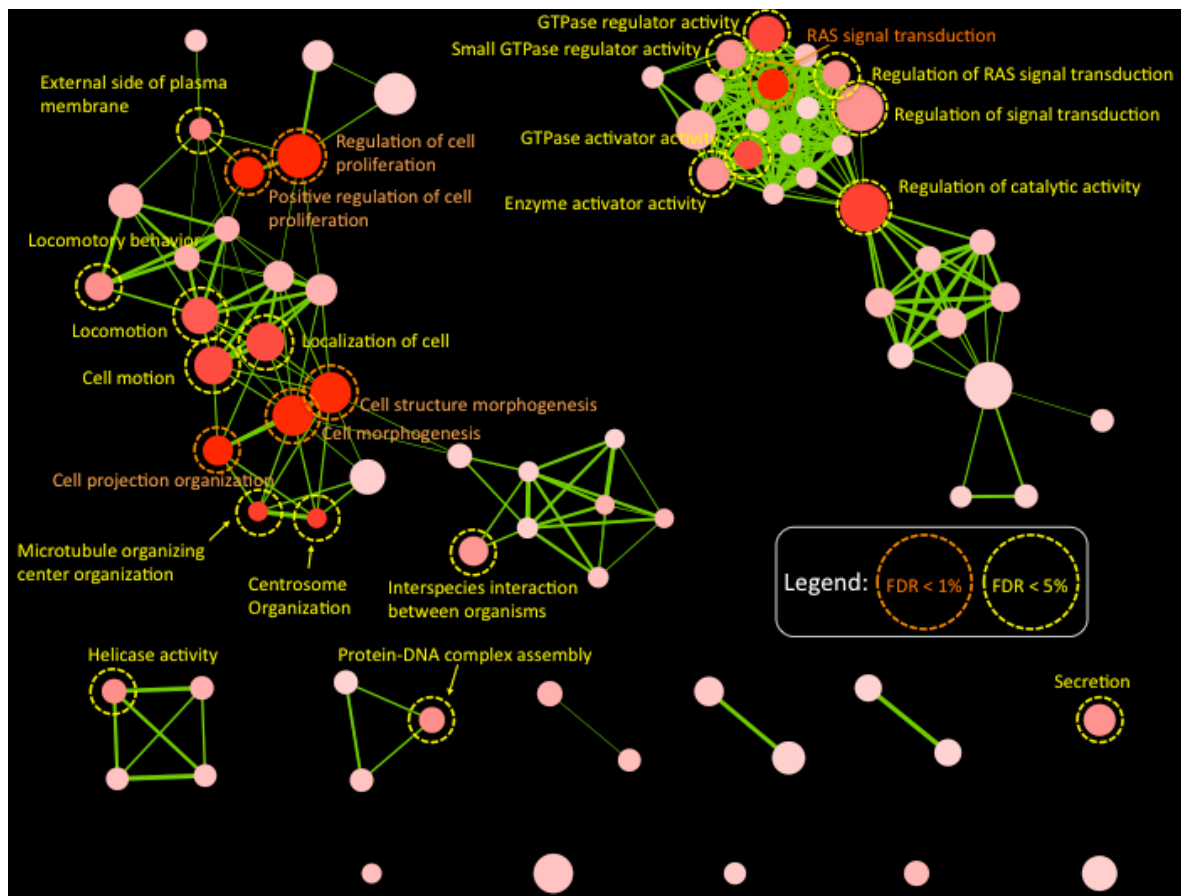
GTPase regulator activity
Small GTPase regulator activity
RAS signal transduction
Regulation of RAS signal transduction
Regulation of signal transduction
GTPase activator activity
Enzyme activator activity
Regulation of catalytic activity
External side of plasma membrane
Regulation of cell proliferation
Positive regulation of cell proliferation
Locomotory behavior
Locomotion
Localization of cell
Cell motion
Cell structure morphogenesis
Cell morphogenesis
Cell projection organization
Microtubule organizing center organization
Centrosome Organization
Interspecies interaction between organisms
Legend:
FDR < 1%
FDR < 5%
Helicase activity
Protein-DNA complex assembly
Secretion